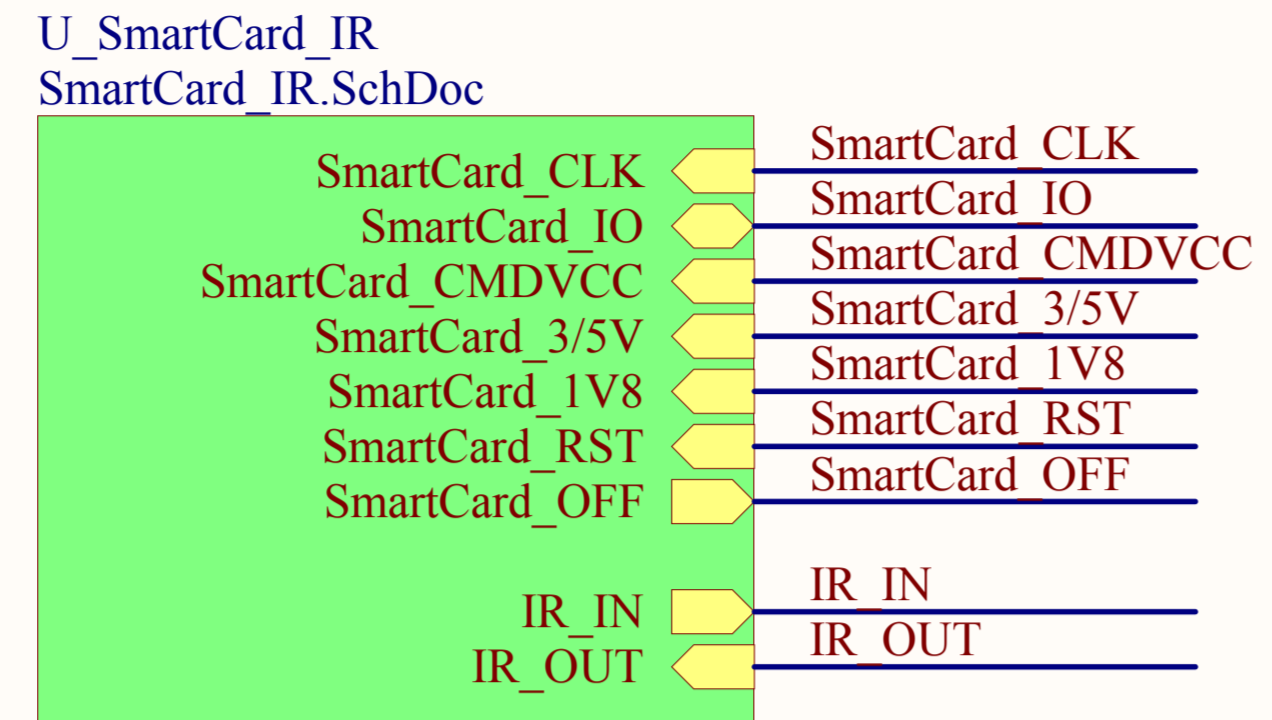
U_SmartCard_IR
SmartCard_IR.SchDoc

SmartCard_CLK
SmartCard_IO
SmartCard_CMDVCC
SmartCard_3/5V
SmartCard_1V8
SmartCard_RST
SmartCard_OFF

IR_IN
IR_OUT

SmartCard_CLK
SmartCard_IO
SmartCard_CMDVCC
SmartCard_3/5V
SmartCard_1V8
SmartCard_RST
SmartCard_OFF

IR_IN
IR_OUT